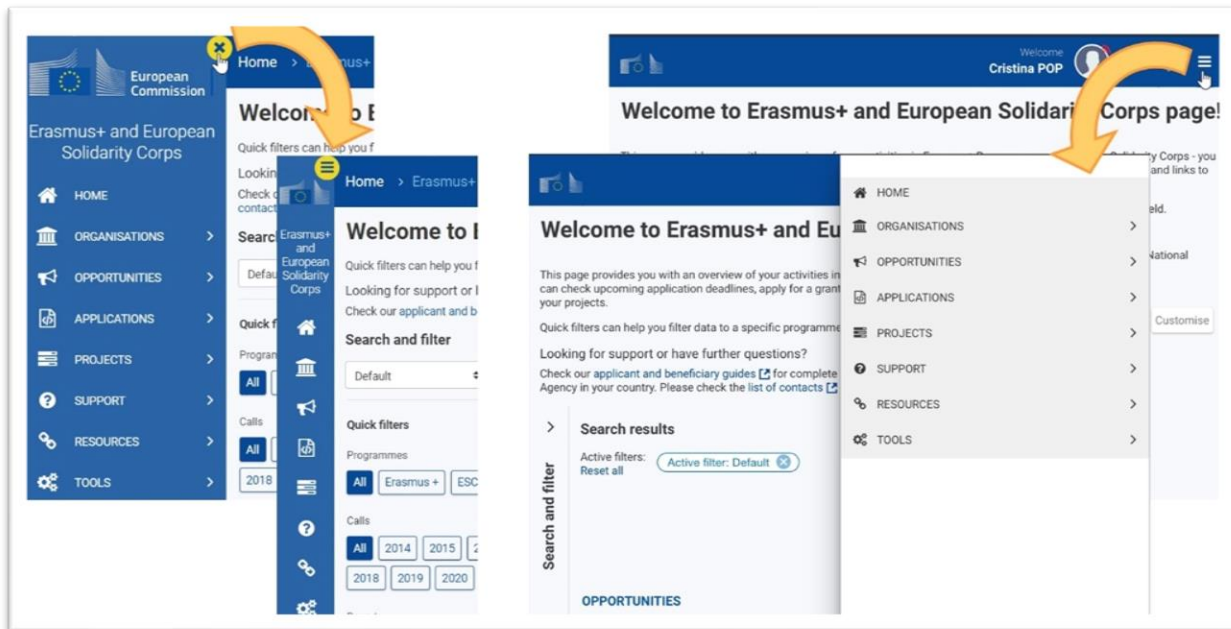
European Commission

Erasmus+ and European Solidarity Corps

HOME
ORGANISATIONS
OPPORTUNITIES
APPLICATIONS
PROJECTS
SUPPORT
RESOURCES
TOOLS

Home > Erasmus+

Welcome to E

Quick filters can help you f

Lookin

Check o
contact

Search

Defau

Quick f

Program

All

Calls

All

2018

Erasmus+ and European Solidarity Corps

Home > Erasmus+

Welcome to E

Quick filters can help you f

Looking for support or l

Check our applicant and b

Search and filter

Default

Quick filters

Programmes

All Erasmus + ESC

Calls

All 2014 2015 2

2018 2019 2020

Welcome
Cristina POP

Welcome to Erasmus+ and European Solidarity Corps page!

Solidarity Corps - you
and links to
eld.
National

Customise

Welcome to Erasmus+ and Eu

This page provides you with an overview of your activities in
can check upcoming application deadlines, apply for a grant
your projects.

Quick filters can help you filter data to a specific programme

Looking for support or have further questions?

Check our applicant and beneficiary guides for complete
Agency in your country. Please check the list of contacts

Search and filter

Search results

Active filters: Active filter: Default
Reset all

OPPORTUNITIES

HOME
ORGANISATIONS
OPPORTUNITIES
APPLICATIONS
PROJECTS
SUPPORT
RESOURCES
TOOLS